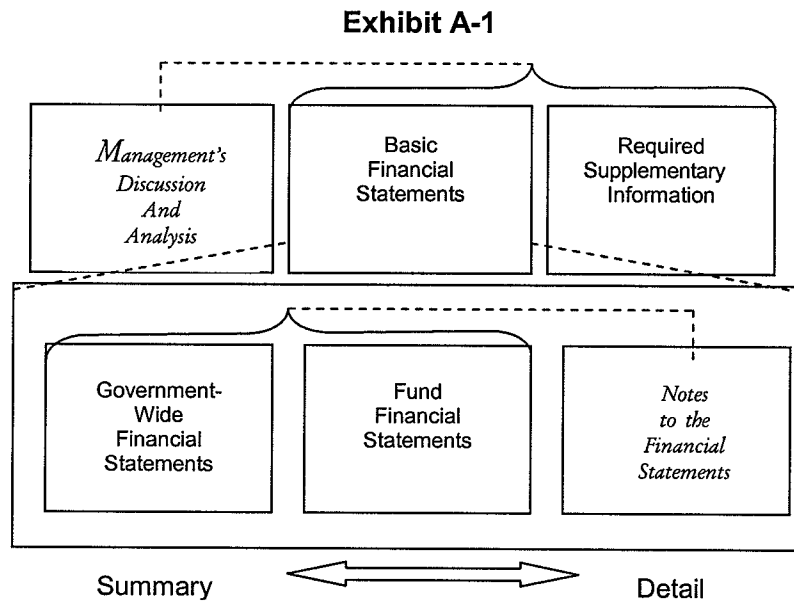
Exhibit A-1

Management's Discussion And Analysis

Basic Financial Statements

Required Supplementary Information

Government-Wide Financial Statements

Fund Financial Statements

Notes to the Financial Statements

Summary

Detail